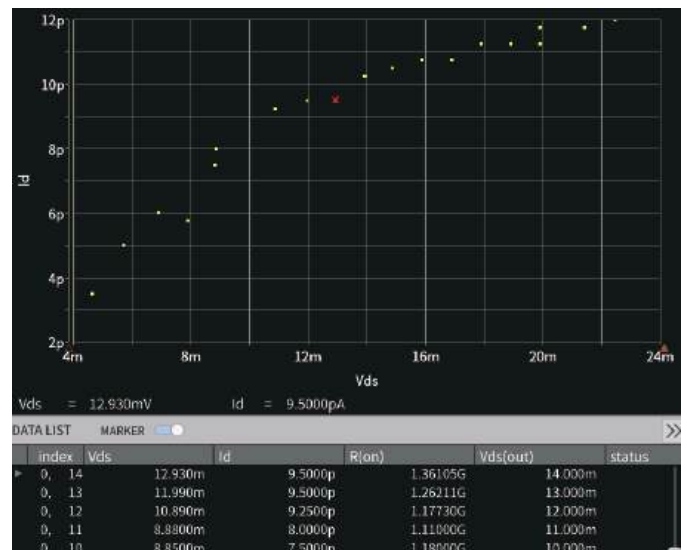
12p
10p
8p
6p
4p
2p
Id
4m
8m
12m
16m
20m
24m
Vds

Vds = 12.930mV Id = 9.5000pA

DATA LIST MARKER >>

| index | Vds | Id | R(on) | Vds(out) | status |
|---|---|---|---|---|---|
| 0, 14 | 12.930m | 9.5000p | 1.36105G | 14.000m | |
| 0, 13 | 11.990m | 9.5000p | 1.26211G | 13.000m | |
| 0, 12 | 10.890m | 9.2500p | 1.17730G | 12.000m | |
| 0, 11 | 8.8800m | 8.0000p | 1.11000G | 11.000m | |
| 0, 10 | 8.8500m | 7.5000p | 1.18000G | 10.000m | |